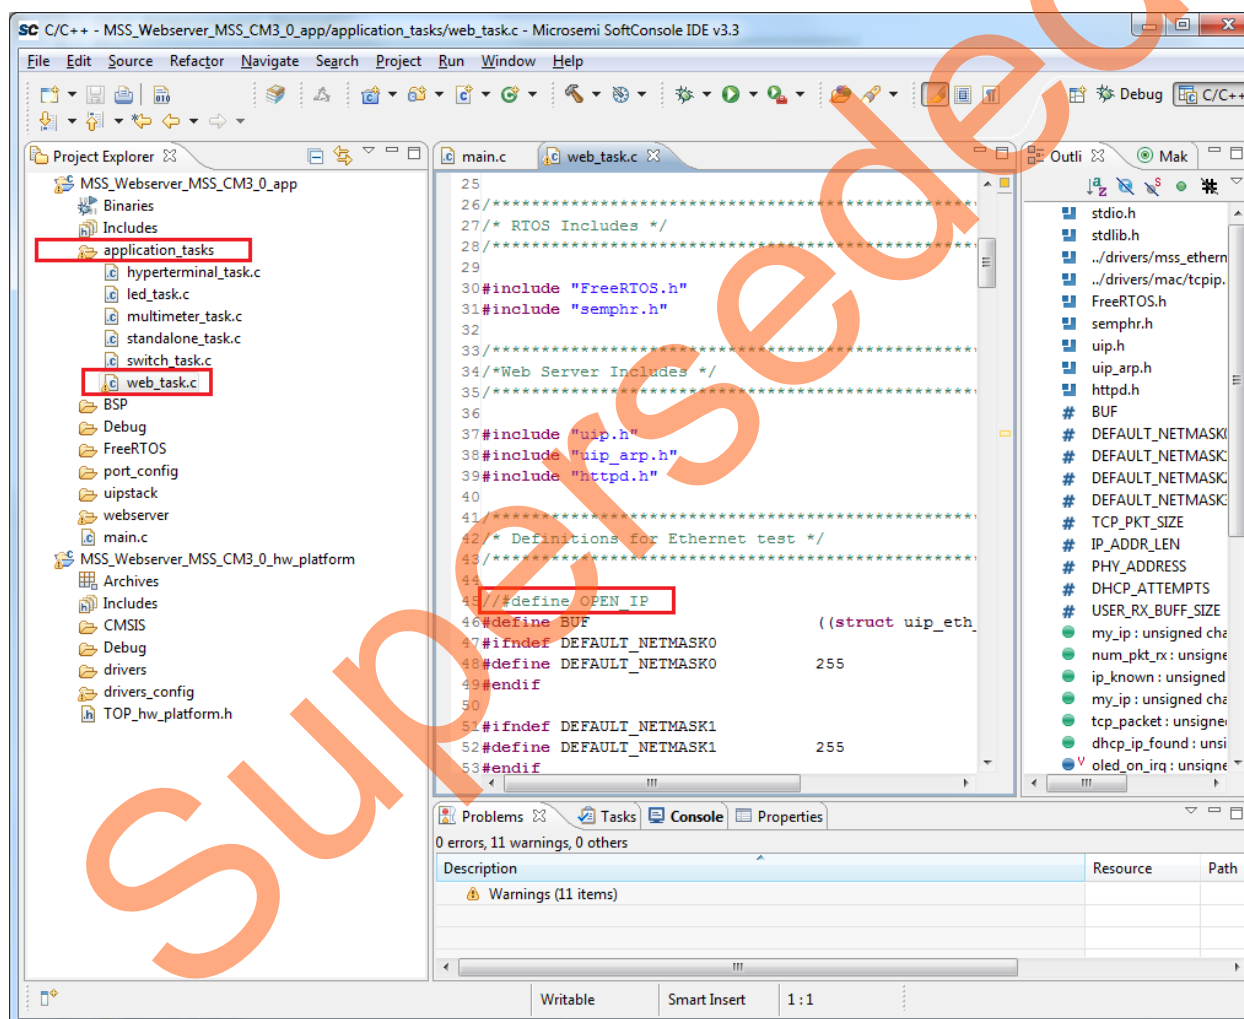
C/C++ - MSS_Webserver_MSS_CM3_0_app/application_tasks/web_task.c - Microsemi SoftConsole IDE v3.3

File Edit Source Refactor Navigate Search Project Run Window Help

Debug C/C++

Project Explorer

MSS_Webserver_MSS_CM3_0_app
Binaries
Includes
application_tasks
hyperterminal_task.c
led_task.c
multimeter_task.c
standalone_task.c
switch_task.c
web_task.c
BSP
Debug
FreeRTOS
port_config
uipstack
webserver
main.c
MSS_Webserver_MSS_CM3_0_hw_platform
Archives
Includes
CMSIS
Debug
drivers
drivers_config
TOP_hw_platform.h

main.c web_task.c

25
26/************************************************************
27/* RTOS Includes */
28/************************************************************
29
30#include "FreeRTOS.h"
31#include "semphr.h"
32
33/************************************************************
34/*Web Server Includes */
35/************************************************************
36
37#include "uip.h"
38#include "uip_arp.h"
39#include "httpd.h"
40
41/************************************************************
42/* Definitions for Ethernet test */
43/************************************************************
44
45//#define OPEN_IP
46#define BUF ((struct uip_eth_
47#ifndef DEFAULT_NETMASK0
48#define DEFAULT_NETMASK0 255
49#endif
50
51#ifndef DEFAULT_NETMASK1
52#define DEFAULT_NETMASK1 255
53#endif

Outli Mak

stdio.h
stdlib.h
../drivers/mss_ethern
../drivers/mac/tcpip.
FreeRTOS.h
semphr.h
uip.h
uip_arp.h
httpd.h
BUF
DEFAULT_NETMASK
DEFAULT_NETMASK
DEFAULT_NETMASK
DEFAULT_NETMASK
TCP_PKT_SIZE
IP_ADDR_LEN
PHY_ADDRESS
DHCP_ATTEMPTS
USER_RX_BUFF_SIZE
my_ip : unsigned cha
num_pkt_rx : unsigne
ip_known : unsigned
my_ip : unsigned cha
tcp_packet : unsigne
dhcp_ip_found : unsi
oled_on_irq : unsigne

Problems Tasks Console Properties

0 errors, 11 warnings, 0 others

| Description | Resource | Path |
|---|---|---|
| Warnings (11 items) | | |

Writable Smart Insert 1 : 1

Superseded